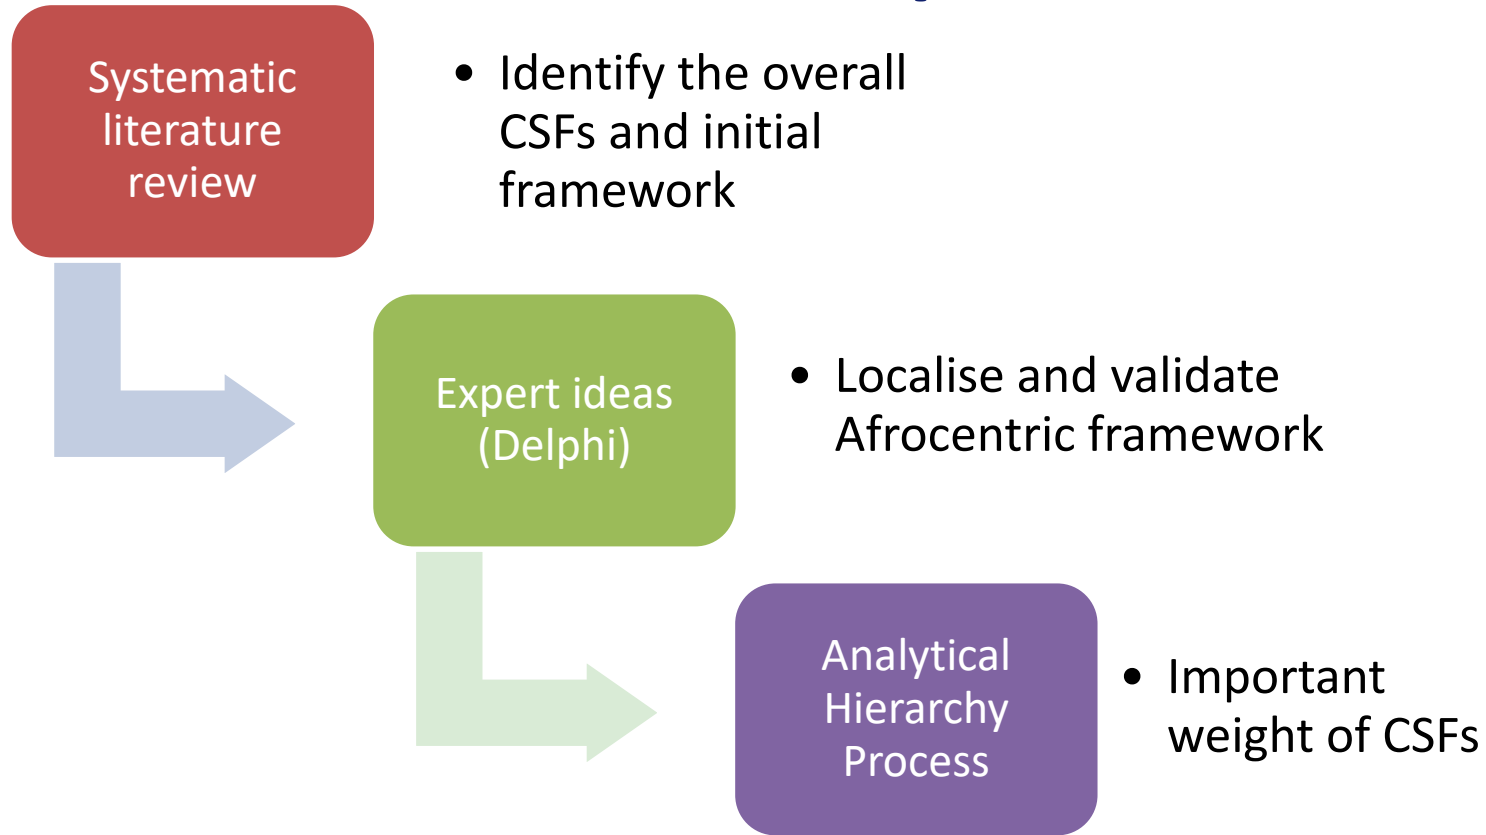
Systematic literature review

• Identify the overall CSFs and initial framework

Expert ideas (Delphi)

• Localise and validate Afrocentric framework

Analytical Hierarchy Process

• Important weight of CSFs